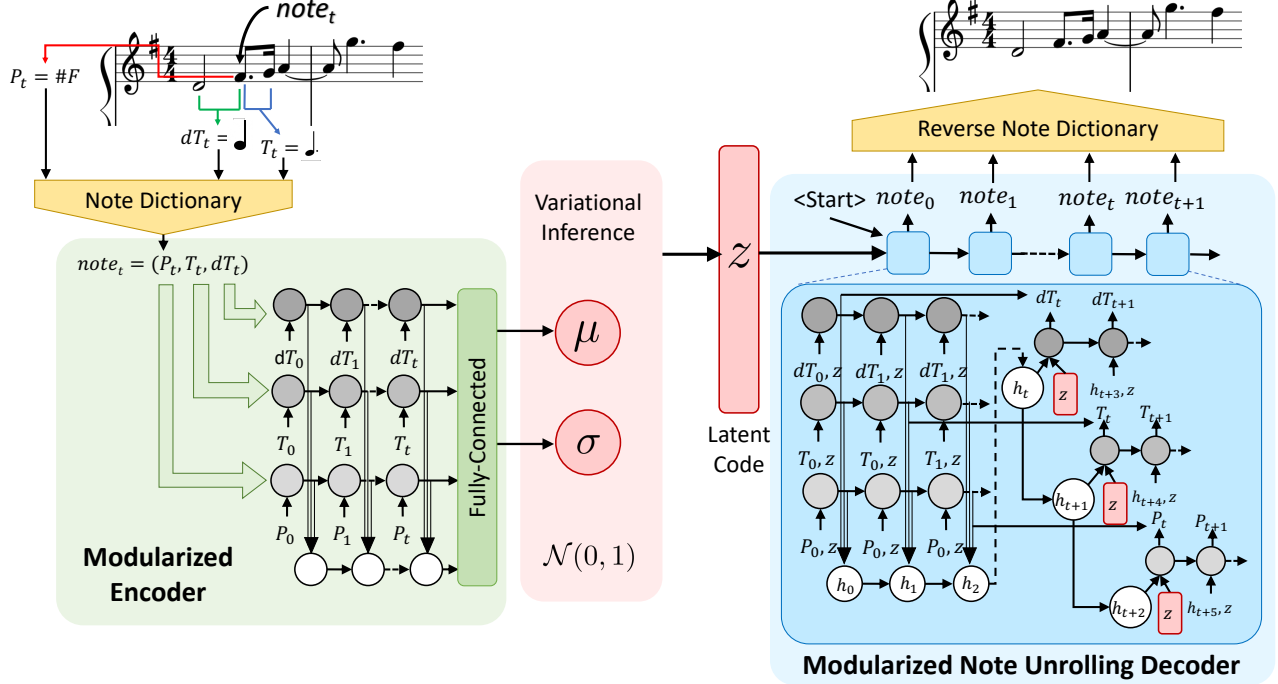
$note_t$

$P_t = \#F$

$dT_t =$

$T_t =$

Note Dictionary

$note_t = (P_t, T_t, dT_t)$

$dT_0$ $dT_1$ $dT_t$

$T_0$ $T_1$ $T_t$

$P_0$ $P_1$ $P_t$

Fully-Connected

Modularized Encoder

Variational Inference

$\mu$

$\sigma$

$\mathcal{N}(0,1)$

$z$

Latent Code

Reverse Note Dictionary

<Start> $note_0$ $note_1$ $note_t$ $note_{t+1}$

$dT_t$ $dT_{t+1}$

$dT_0, z$ $dT_1, z$ $dT_1, z$

$h_t$ $z$ $h_{t+3}, z$

$T_t$ $T_{t+1}$

$T_0, z$ $T_0, z$ $T_1, z$

$h_{t+1}$ $z$ $h_{t+4}, z$

$P_t$ $P_{t+1}$

$P_0, z$ $P_0, z$ $P_0, z$

$h_0$ $h_1$ $h_2$

$h_{t+2}$ $z$ $h_{t+5}, z$

Modularized Note Unrolling Decoder